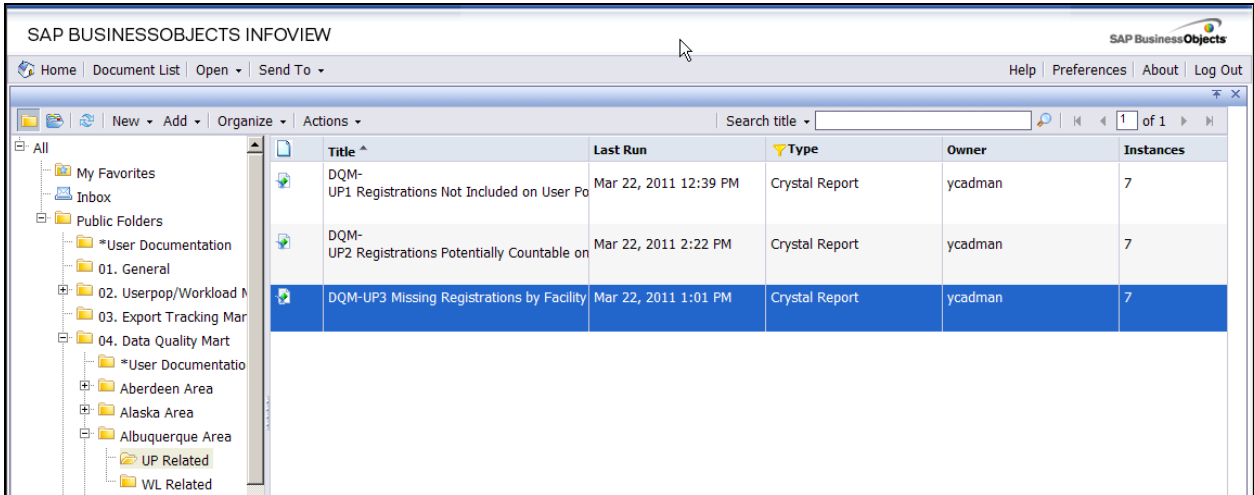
SAP BUSINESSOBJECTS INFOVIEW

SAP BusinessObjects

Home | Document List | Open ▾ | Send To ▾

Help | Preferences | About | Log Out

New ▾ Add ▾ | Organize ▾ | Actions ▾

Search title ▾

1 of 1

All
My Favorites
Inbox
Public Folders
*User Documentation
01. General
02. Userpop/Workload M
03. Export Tracking Mar
04. Data Quality Mart
*User Documentatio
Aberdeen Area
Alaska Area
Albuquerque Area
UP Related
WL Related

| Title ^ | Last Run | Type | Owner | Instances |
|---|---|---|---|---|
| DQM- UP1 Registrations Not Included on User Po | Mar 22, 2011 12:39 PM | Crystal Report | ycadman | 7 |
| DQM- UP2 Registrations Potentially Countable on | Mar 22, 2011 2:22 PM | Crystal Report | ycadman | 7 |
| DQM-UP3 Missing Registrations by Facility | Mar 22, 2011 1:01 PM | Crystal Report | ycadman | 7 |